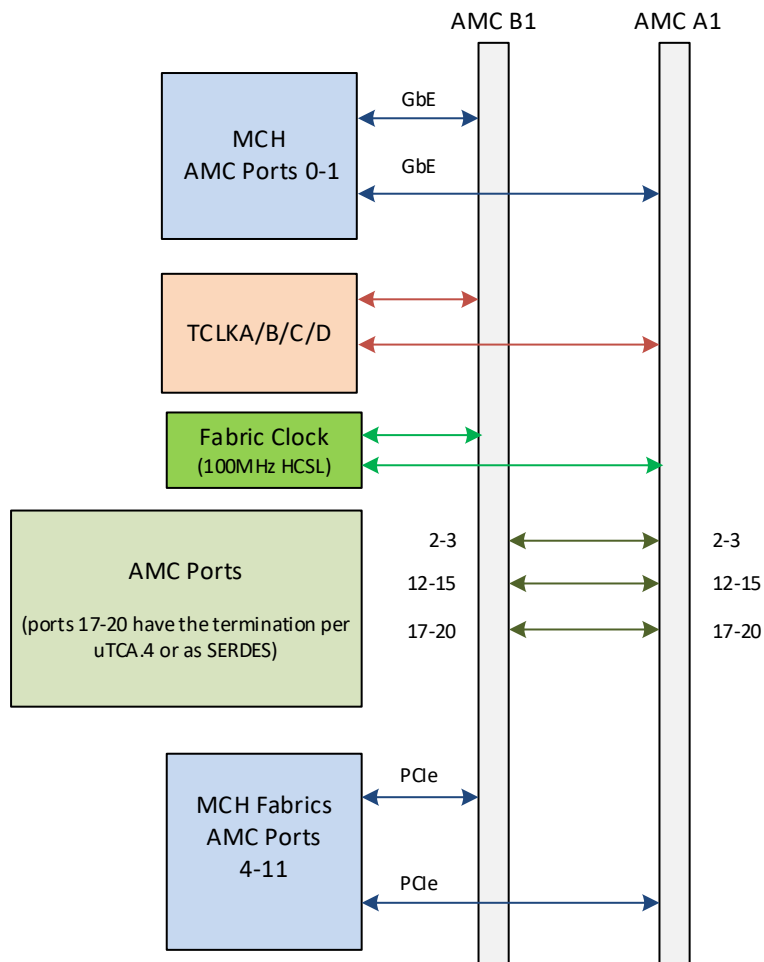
AMC B1

AMC A1

MCH
AMC Ports 0-1

GbE

GbE

TCLKA/B/C/D

Fabric Clock
(100MHz HCSL)

AMC Ports

(ports 17-20 have the termination per uTCA.4 or as SERDES)

2-3

12-15

17-20

2-3

12-15

17-20

MCH Fabrics
AMC Ports
4-11

PCIe

PCIe